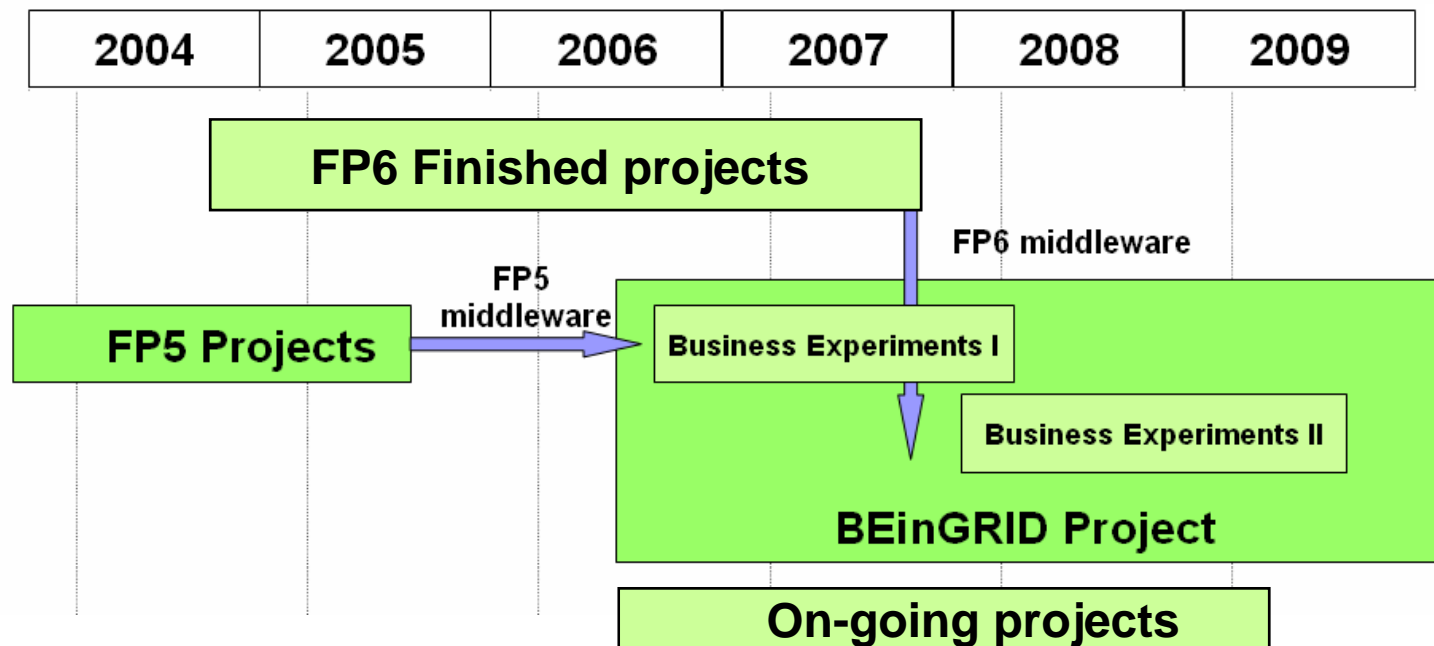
| 2004 | 2005 | 2006 | 2007 | 2008 | 2009 |
|---|---|---|---|---|---|

FP6 Finished projects

FP6 middleware

FP5 middleware

FP5 Projects

Business Experiments I

Business Experiments II

BEinGRID Project

On-going projects